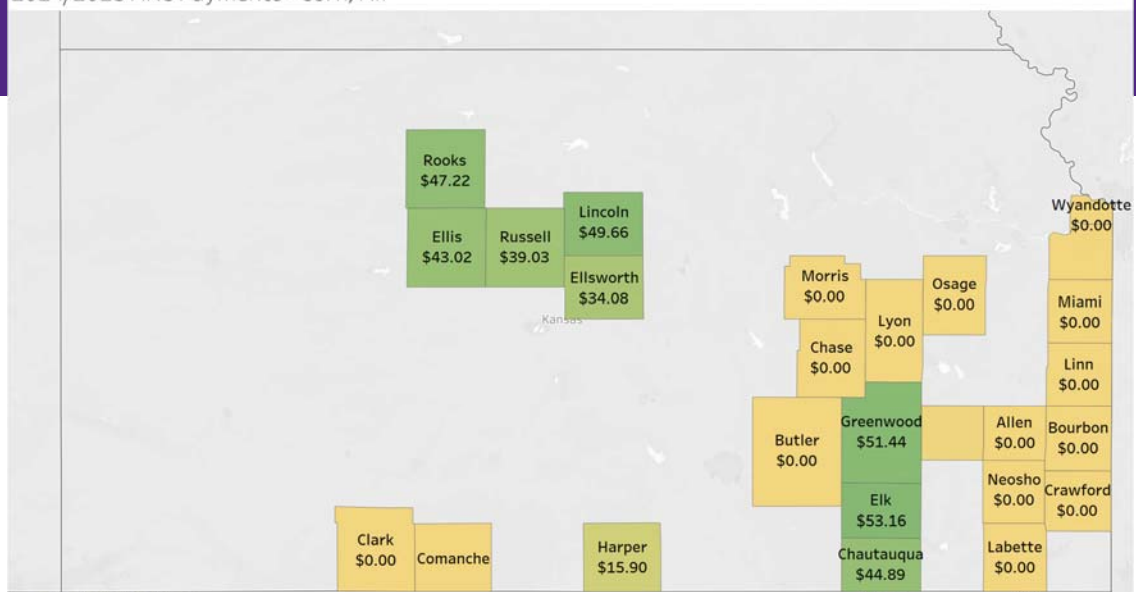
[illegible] ARC Payments - Corn, All

Rooks
$47.22

Ellis
$43.02

Russell
$39.03

Lincoln
$49.66

Ellsworth
$34.08

Kansas

Wyandotte
$0.00

Morris
$0.00

Osage
$0.00

Miami
$0.00

Lyon
$0.00

Chase
$0.00

Linn
$0.00

Butler
$0.00

Greenwood
$51.44

Allen
$0.00

Bourbon
$0.00

Neosho
$0.00

Crawford
$0.00

Elk
$53.16

Clark
$0.00

Comanche

Harper
$15.90

Chautauqua
$44.89

Labette
$0.00